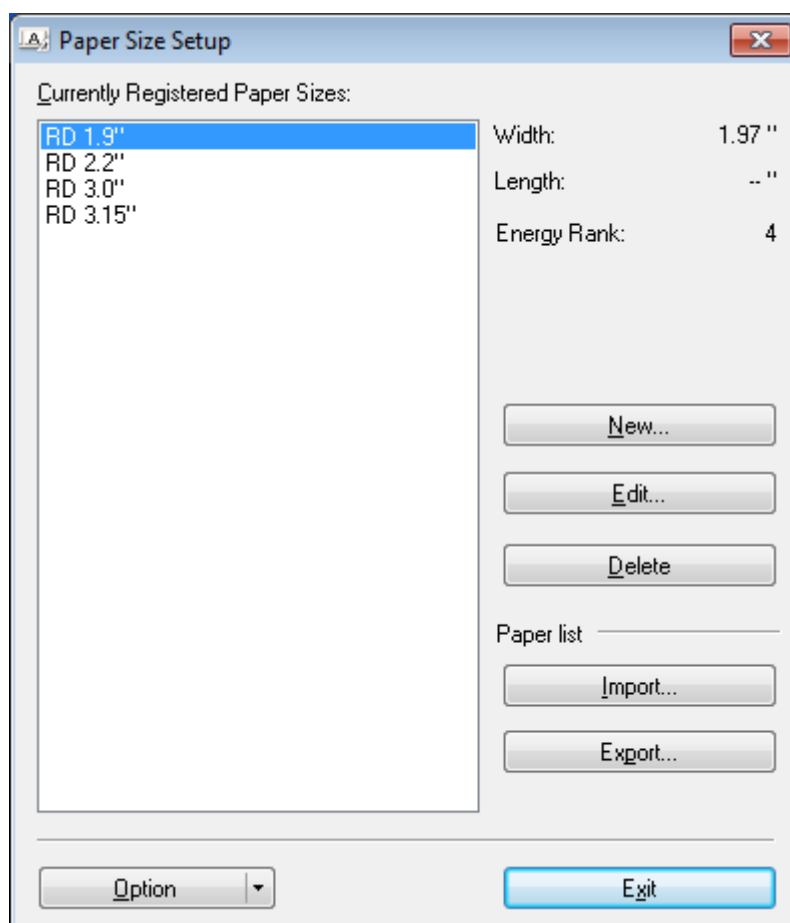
Paper Size Setup

Currently Registered Paper Sizes:

RD 1.9''
RD 2.2''
RD 3.0''
RD 3.15''

Width: 1.97 ''
Length: -- ''
Energy Rank: 4

New...
Edit...
Delete

Paper list
Import...
Export...

Option
Exit